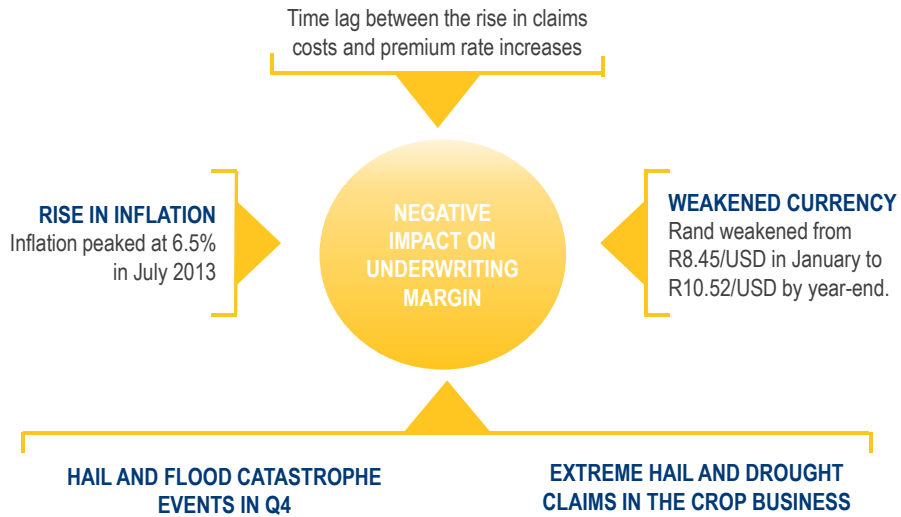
Time lag between the rise in claims costs and premium rate increases

RISE IN INFLATION
Inflation peaked at 6.5% in July 2013

NEGATIVE IMPACT ON UNDERWRITING MARGIN

WEAKENED CURRENCY
Rand weakened from R8.45/USD in January to R10.52/USD by year-end.

HAIL AND FLOOD CATASTROPHE EVENTS IN Q4

EXTREME HAIL AND DROUGHT CLAIMS IN THE CROP BUSINESS